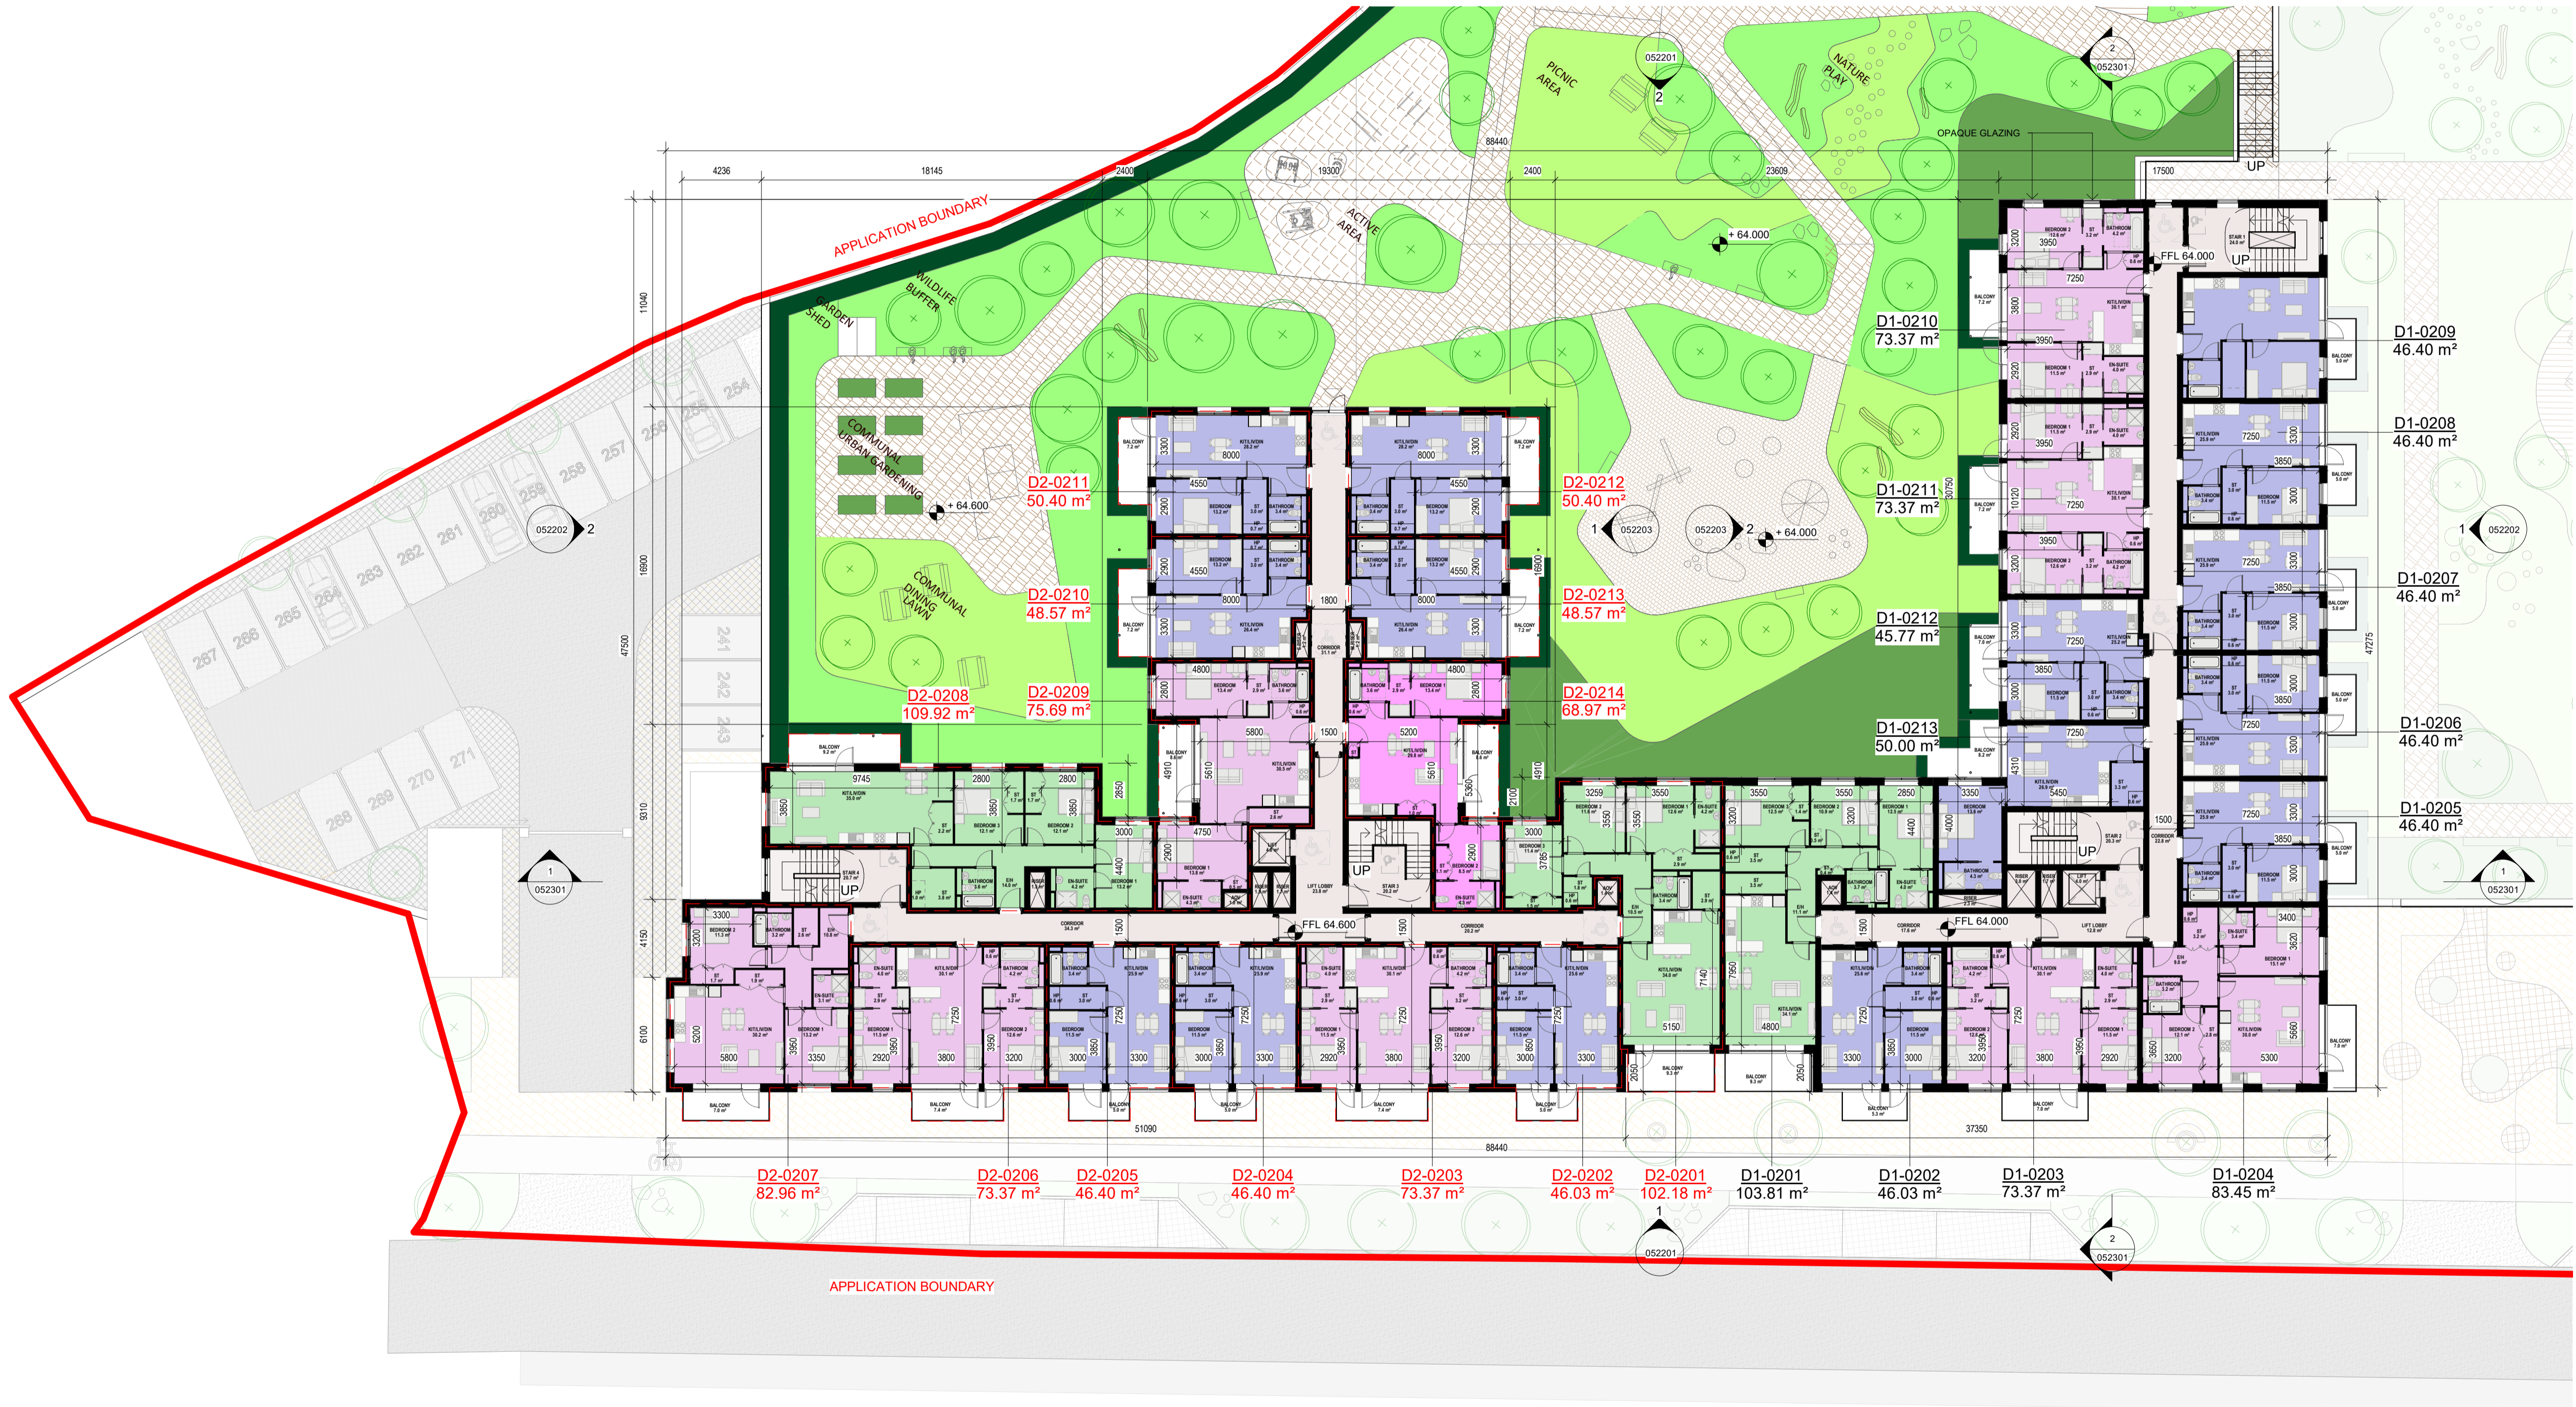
APPLICATION BOUNDARY

WILDLIFE BUFFER

GARDEN SHED

COMMUNAL URBAN GARDENING

+ 64.600

COMMUNAL DINING LAWN

ACTIVE AREA

PICNIC AREA

NATURE PLAY

OPAQUE GLAZING

+ 64.000

+ 64.000

UP

FFL 64.000

FFL 64.600

FFL 64.000

88440

4236

18145

2400

19300

2400

23609

17500

11040

16900

47500

9310

4150

6100

47275

51090

37350

88440

D1-0210
73.37 m²

D1-0211
73.37 m²

D1-0212
45.77 m²

D1-0213
50.00 m²

D1-0209
46.40 m²

D1-0208
46.40 m²

D1-0207
46.40 m²

D1-0206
46.40 m²

D1-0205
46.40 m²

D2-0211
50.40 m²

D2-0210
48.57 m²

D2-0208
109.92 m²

D2-0209
75.69 m²

D2-0212
50.40 m²

D2-0213
48.57 m²

D2-0214
68.97 m²

D2-0207
82.96 m²

D2-0206
73.37 m²

D2-0205
46.40 m²

D2-0204
46.40 m²

D2-0203
73.37 m²

D2-0202
46.03 m²

D2-0201
102.18 m²

D1-0201
103.81 m²

D1-0202
46.03 m²

D1-0203
73.37 m²

D1-0204
83.45 m²

052201

052202

052203

052301

APPLICATION BOUNDARY